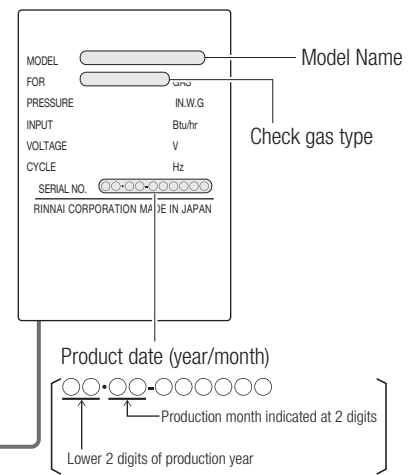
MODEL
FOR GAS
PRESSURE IN.W.G
INPUT Btu/hr
VOLTAGE V
CYCLE Hz
SERIAL NO. ○○·○○-○○○○○○
RINNAI CORPORATION MADE IN JAPAN

Model Name

Check gas type

Product date (year/month)

○○·○○-○○○○○○

Production month indicated at 2 digits

Lower 2 digits of production year